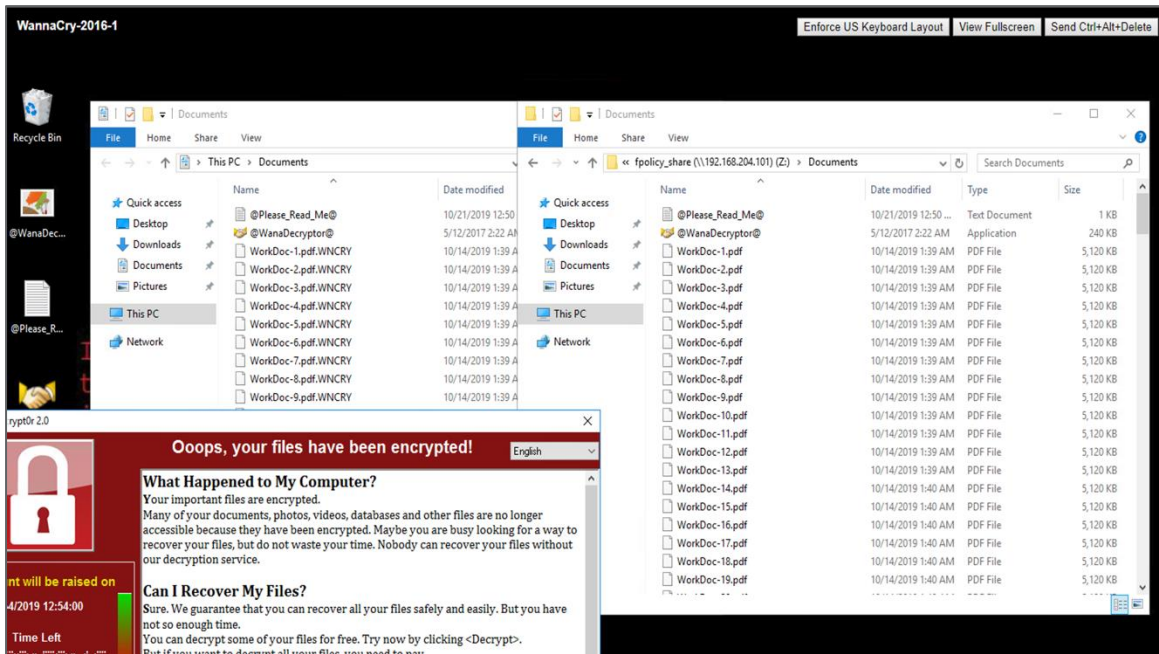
WannaCry-2016-1

Enforce US Keyboard Layout | View Fullscreen | Send Ctrl+Alt+Delete

Recycle Bin

@WanaDec...

@Please_R...

Documents

File | Home | Share | View

This PC > Documents

Quick access
Desktop
Downloads
Documents
Pictures
This PC
Network

| Name | Date modified |
|---|---|
| @Please_Read_Me@ | 10/21/2019 12:50 |
| @WanaDecryptor@ | 5/12/2017 2:22 AM |
| WorkDoc-1.pdf.WNCRY | 10/14/2019 1:39 A |
| WorkDoc-2.pdf.WNCRY | 10/14/2019 1:39 A |
| WorkDoc-3.pdf.WNCRY | 10/14/2019 1:39 A |
| WorkDoc-4.pdf.WNCRY | 10/14/2019 1:39 A |
| WorkDoc-5.pdf.WNCRY | 10/14/2019 1:39 A |
| WorkDoc-6.pdf.WNCRY | 10/14/2019 1:39 A |
| WorkDoc-7.pdf.WNCRY | 10/14/2019 1:39 A |
| WorkDoc-8.pdf.WNCRY | 10/14/2019 1:39 A |
| WorkDoc-9.pdf.WNCRY | 10/14/2019 1:39 A |

Documents

File | Home | Share | View

« fpolicy_share (\\192.168.204.101) (Z:) > Documents

Search Documents

Quick access
Desktop
Downloads
Documents
Pictures
This PC
Network

| Name | Date modified | Type | Size |
|---|---|---|---|
| @Please_Read_Me@ | 10/21/2019 12:50 ... | Text Document | 1 KB |
| @WanaDecryptor@ | 5/12/2017 2:22 AM | Application | 240 KB |
| WorkDoc-1.pdf | 10/14/2019 1:39 AM | PDF File | 5,120 KB |
| WorkDoc-2.pdf | 10/14/2019 1:39 AM | PDF File | 5,120 KB |
| WorkDoc-3.pdf | 10/14/2019 1:39 AM | PDF File | 5,120 KB |
| WorkDoc-4.pdf | 10/14/2019 1:39 AM | PDF File | 5,120 KB |
| WorkDoc-5.pdf | 10/14/2019 1:39 AM | PDF File | 5,120 KB |
| WorkDoc-6.pdf | 10/14/2019 1:39 AM | PDF File | 5,120 KB |
| WorkDoc-7.pdf | 10/14/2019 1:39 AM | PDF File | 5,120 KB |
| WorkDoc-8.pdf | 10/14/2019 1:39 AM | PDF File | 5,120 KB |
| WorkDoc-9.pdf | 10/14/2019 1:39 AM | PDF File | 5,120 KB |
| WorkDoc-10.pdf | 10/14/2019 1:39 AM | PDF File | 5,120 KB |
| WorkDoc-11.pdf | 10/14/2019 1:39 AM | PDF File | 5,120 KB |
| WorkDoc-12.pdf | 10/14/2019 1:39 AM | PDF File | 5,120 KB |
| WorkDoc-13.pdf | 10/14/2019 1:39 AM | PDF File | 5,120 KB |
| WorkDoc-14.pdf | 10/14/2019 1:40 AM | PDF File | 5,120 KB |
| WorkDoc-15.pdf | 10/14/2019 1:40 AM | PDF File | 5,120 KB |
| WorkDoc-16.pdf | 10/14/2019 1:40 AM | PDF File | 5,120 KB |
| WorkDoc-17.pdf | 10/14/2019 1:40 AM | PDF File | 5,120 KB |
| WorkDoc-18.pdf | 10/14/2019 1:40 AM | PDF File | 5,120 KB |
| WorkDoc-19.pdf | 10/14/2019 1:40 AM | PDF File | 5,120 KB |

rypt0r 2.0

Ooops, your files have been encrypted!

English

What Happened to My Computer?
Your important files are encrypted.
Many of your documents, photos, videos, databases and other files are no longer accessible because they have been encrypted. Maybe you are busy looking for a way to recover your files, but do not waste your time. Nobody can recover your files without our decryption service.

Can I Recover My Files?
Sure. We guarantee that you can recover all your files safely and easily. But you have not so enough time.
You can decrypt some of your files for free. Try now by clicking <Decrypt>.
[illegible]

nt will be raised on
4/2019 12:54:00
Time Left